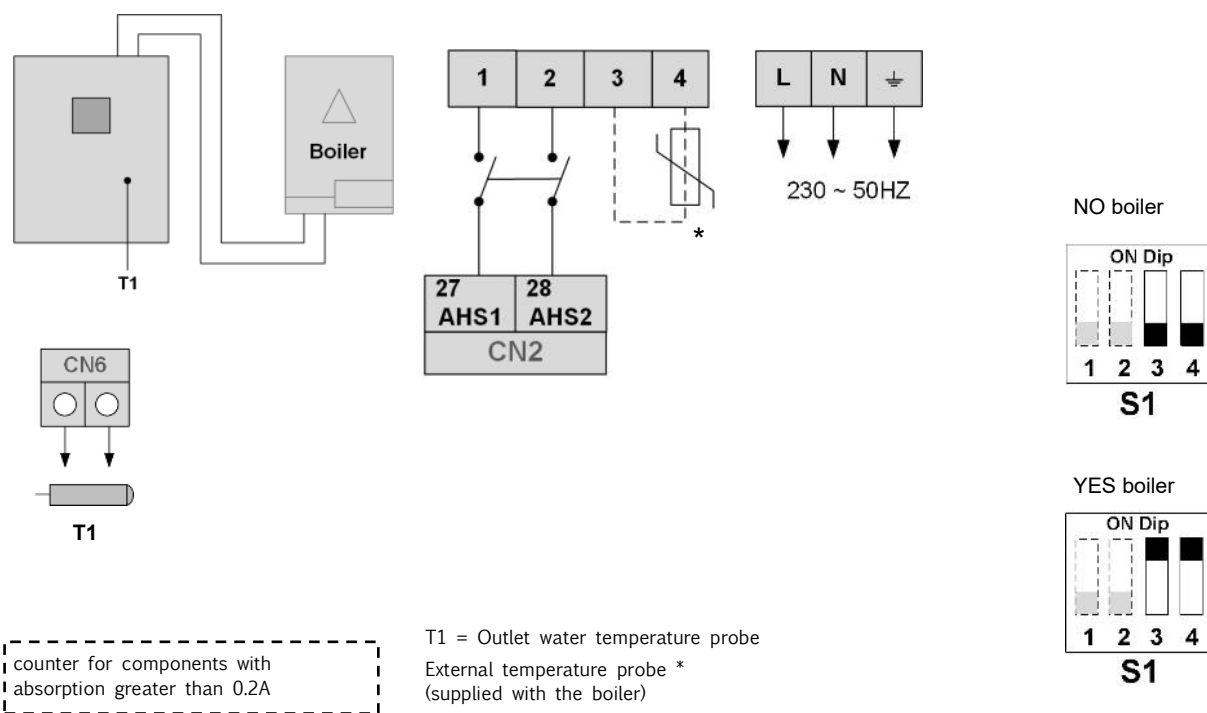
Boiler

T1

1 2 3 4

L N ⏚

230 ~ 50HZ

*

27 AHS1 28 AHS2

CN2

NO boiler

ON Dip

1 2 3 4

S1

CN6

T1

YES boiler

ON Dip

1 2 3 4

S1

counter for components with absorption greater than 0.2A

T1 = Outlet water temperature probe

External temperature probe * (supplied with the boiler)